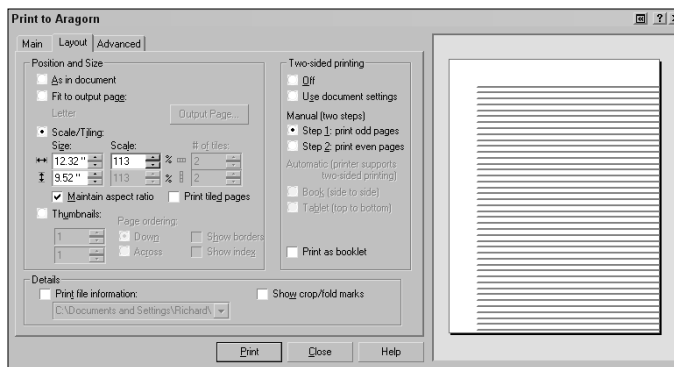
Print to Aragorn

Main | Layout | Advanced

Position and Size
As in document
Fit to output page:
Letter
Output Page...
Scale/Tiling:
Size:
Scale:
# of tiles:
12.32 "
113
%
2
9.52 "
113
%
2
Maintain aspect ratio
Print tiled pages
Thumbnails:
Page ordering:
1
Down
Show borders
1
Across
Show index

Two-sided printing
Off
Use document settings
Manual (two steps)
Step 1: print odd pages
Step 2: print even pages
Automatic (printer supports two-sided printing)
Book (side to side)
Tablet (top to bottom)
Print as booklet

Details
Print file information:
C:\Documents and Settings\Richard\
Show crop/fold marks

Print
Close
Help